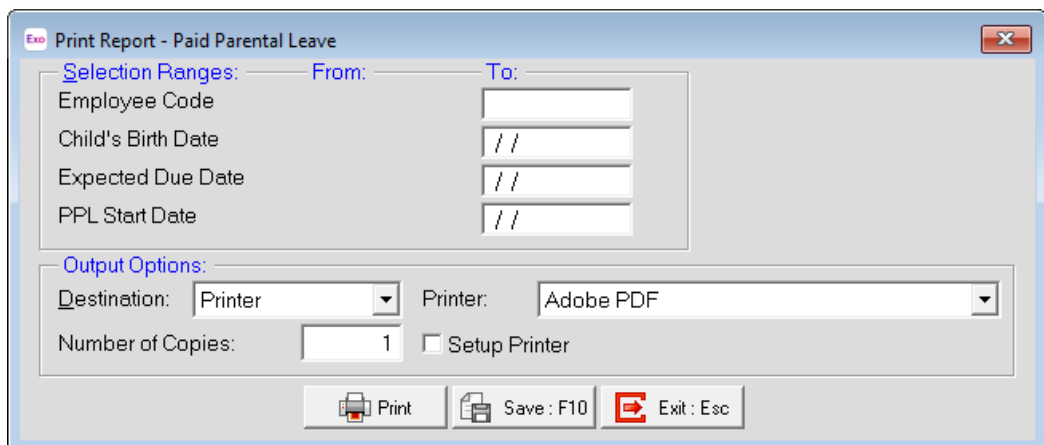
Exo Print Report - Paid Parental Leave

Selection Ranges: From: To:
Employee Code
Child's Birth Date / /
Expected Due Date / /
PPL Start Date / /

Output Options:
Destination: Printer
Printer: Adobe PDF
Number of Copies: 1
Setup Printer

Print
Save : F10
Exit : Esc